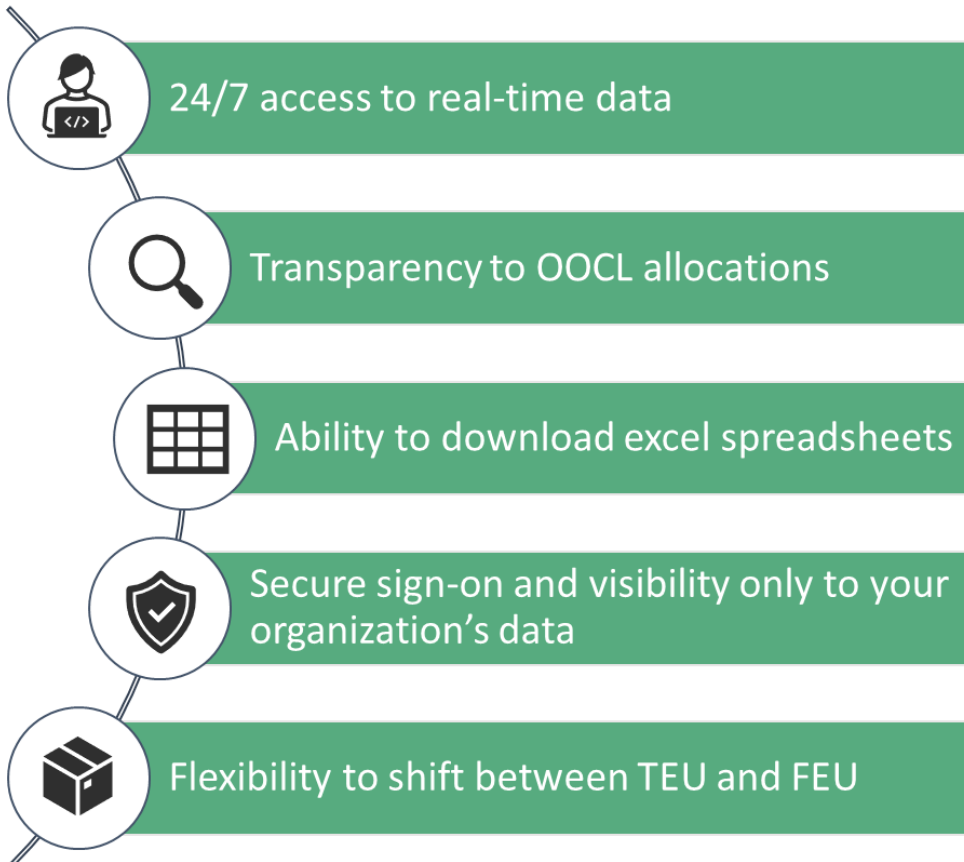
24/7 access to real-time data

Transparency to OOCL allocations

Ability to download excel spreadsheets

Secure sign-on and visibility only to your organization’s data

Flexibility to shift between TEU and FEU